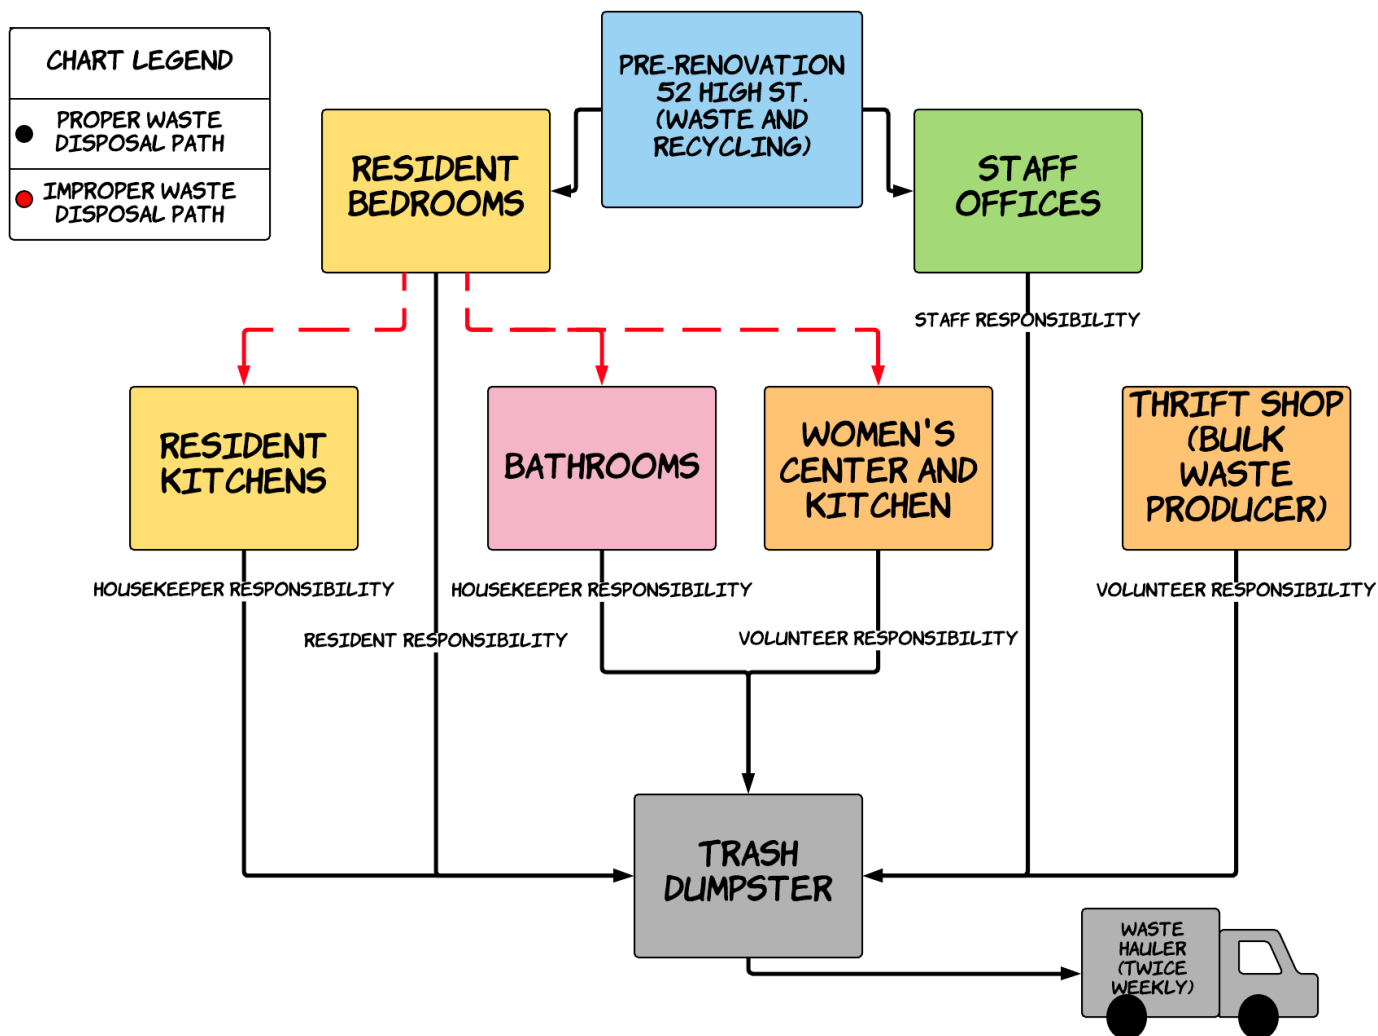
CHART LEGEND

PROPER WASTE DISPOSAL PATH

IMPROPER WASTE DISPOSAL PATH

PRE-RENOVATION 52 HIGH ST. (WASTE AND RECYCLING)

RESIDENT BEDROOMS

STAFF OFFICES

STAFF RESPONSIBILITY

RESIDENT KITCHENS

BATHROOMS

WOMEN'S CENTER AND KITCHEN

THRIFT SHOP (BULK WASTE PRODUCER)

HOUSEKEEPER RESPONSIBILITY

HOUSEKEEPER RESPONSIBILITY

VOLUNTEER RESPONSIBILITY

RESIDENT RESPONSIBILITY

VOLUNTEER RESPONSIBILITY

TRASH DUMPSTER

WASTE HAULER (TWICE WEEKLY)